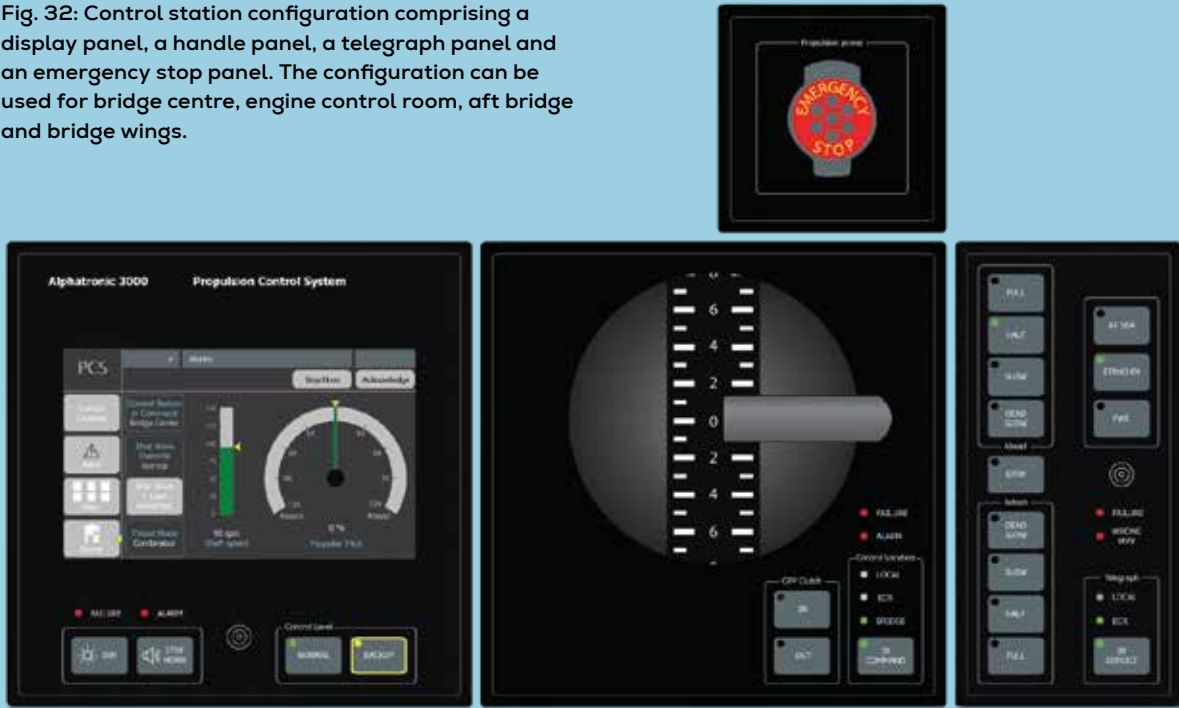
Fig. 32: Control station configuration comprising a display panel, a handle panel, a telegraph panel and an emergency stop panel. The configuration can be used for bridge centre, engine control room, aft bridge and bridge wings.

Propulsion prime

EMERGENCY STOP

Alphatronic 3000 Propulsion Control System

PCS

Alarm

Stopflash Acknowledge

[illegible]

Control Station in Command Bridge Center

Shaft Brake Override Normal

Pitch Mode Combinator

Alarm

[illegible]

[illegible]

92 rpm Shaft speed

0 % Propeller Pitch

FAILURE ALARM

DIM

LT/SIG HORN

Control Level

NORMAL

BACKUP

6 4 2 0 2 4 6

FAILURE

ALARM

Control Location

LOCAL

ECR

BRIDGE

IN COMMAND

CPP Clutch

IN

OUT

FULL

HALF

SLOW

DEAD SLOW

Ahead

STOP

Astern

DEAD SLOW

SLOW

HALF

FULL

AT SEA

STAND BY

FWE

FAILURE

WRONG WAY

Telegraph

LOCAL

ECR

IN SERVICE